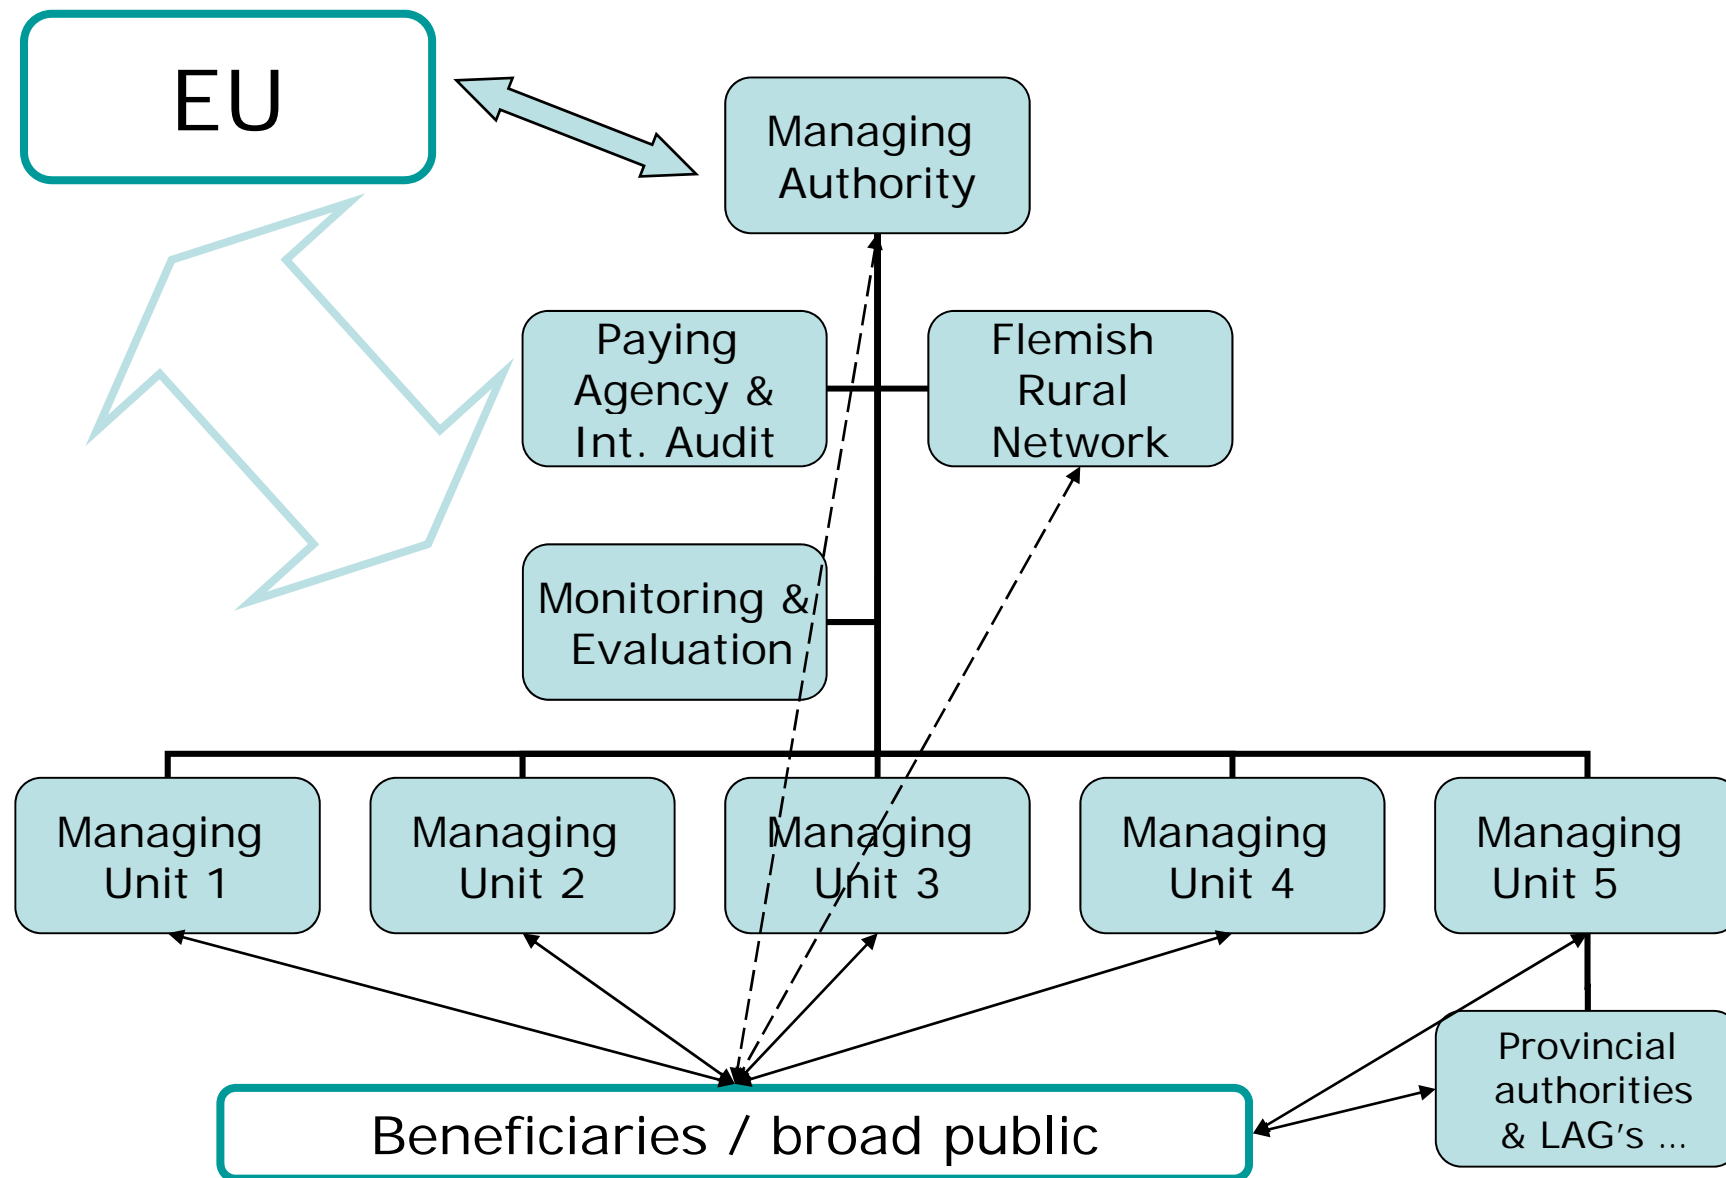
EU

Managing Authority

Paying Agency & Int. Audit

Flemish Rural Network

Monitoring & Evaluation

Managing Unit 1

Managing Unit 2

Managing Unit 3

Managing Unit 4

Managing Unit 5

Provincial authorities & LAG's ...

Beneficiaries / broad public